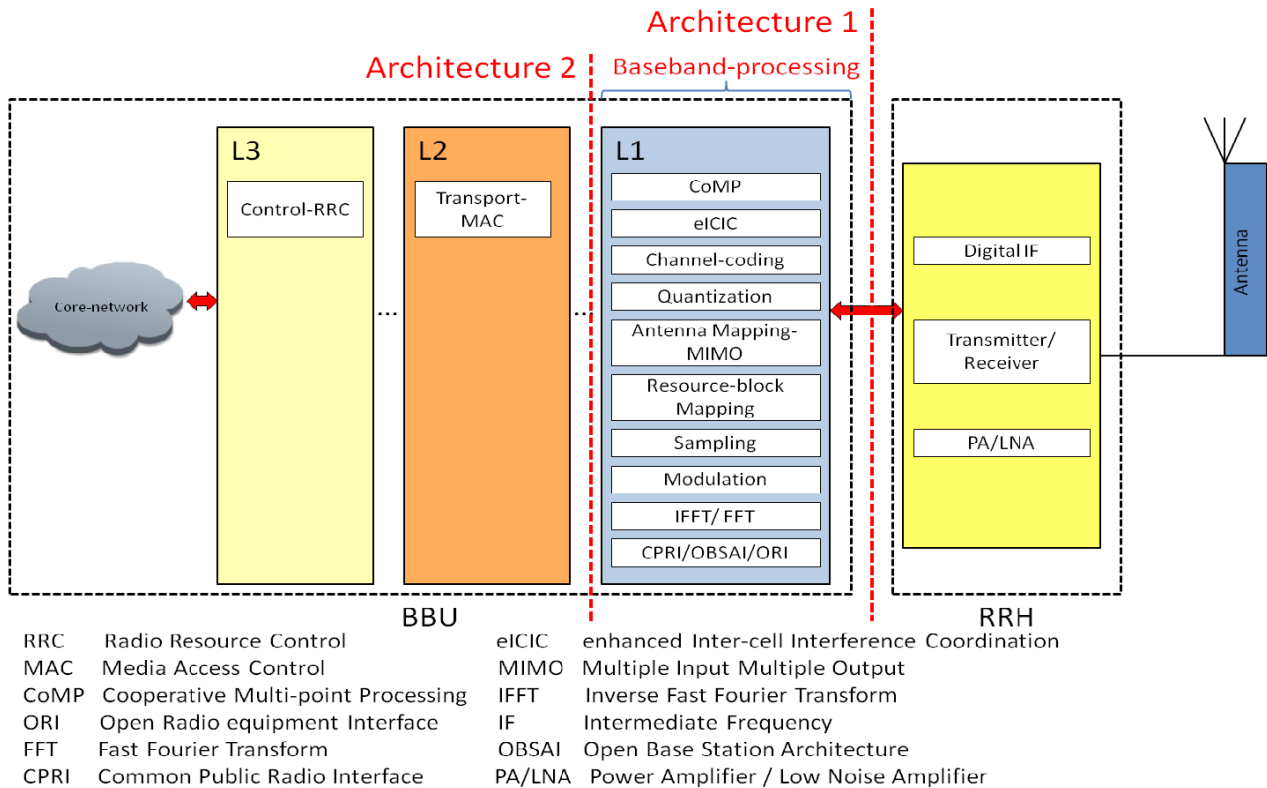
Architecture 1

Architecture 2

Baseband-processing

L3

Control-RRC

L2

Transport-MAC

L1

CoMP

eICIC

Channel-coding

Quantization

Antenna Mapping-MIMO

Resource-block Mapping

Sampling

Modulation

IFFT/ FFT

CPRI/OBSAI/ORI

Core-network

...

...

Digital IF

Transmitter/ Receiver

PA/LNA

Antenna

BBU

RRH

RRC Radio Resource Control
MAC Media Access Control
CoMP Cooperative Multi-point Processing
ORI Open Radio equipment Interface
FFT Fast Fourier Transform
CPRI Common Public Radio Interface

eICIC enhanced Inter-cell Interference Coordination
MIMO Multiple Input Multiple Output
IFFT Inverse Fast Fourier Transform
IF Intermediate Frequency
OBSAI Open Base Station Architecture
PA/LNA Power Amplifier / Low Noise Amplifier